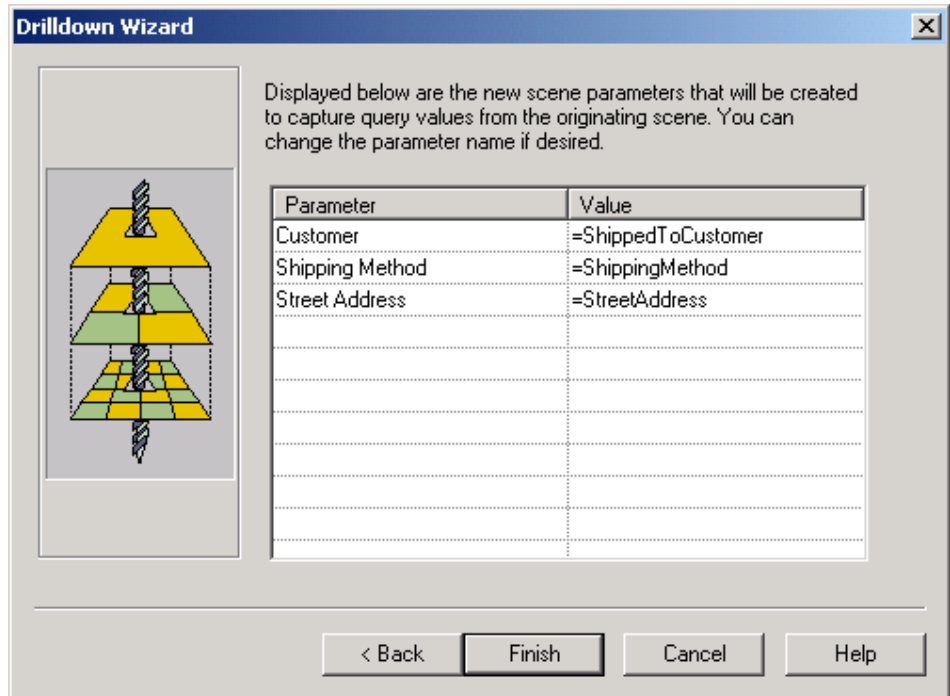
Drilldown Wizard

Displayed below are the new scene parameters that will be created to capture query values from the originating scene. You can change the parameter name if desired.

| Parameter | Value |
|---|---|
| Customer | =ShippedToCustomer |
| Shipping Method | =ShippingMethod |
| Street Address | =StreetAddress |

< Back
Finish
Cancel
Help